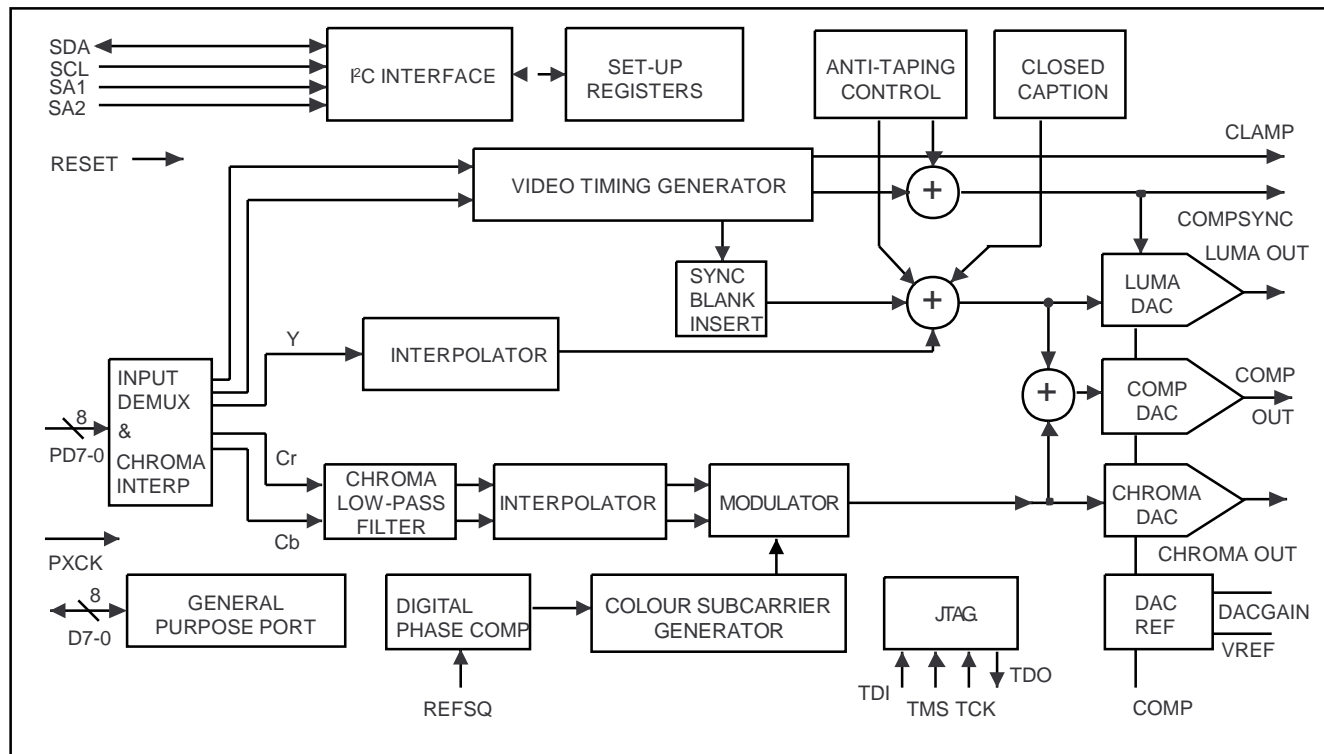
SDA
SCL
SA1
SA2

I$^2$C INTERFACE

SET-UP REGISTERS

ANTI-TAPING CONTROL

CLOSED CAPTION

RESET

VIDEO TIMING GENERATOR

+

CLAMP

COMPSYNC

LUMA OUT

SYNC BLANK INSERT

+

LUMA DAC

Y

INTERPOLATOR

INPUT DEMUX & CHROMA INTERP

8
PD7-0

+

COMP DAC

COMP OUT

Cr

Cb

CHROMA LOW-PASS FILTER

INTERPOLATOR

MODULATOR

CHROMA DAC

CHROMA OUT

PXCK

8
D7-0

GENERAL PURPOSE PORT

DIGITAL PHASE COMP

COLOUR SUBCARRIER GENERATOR

JTAG.

DAC REF

DACGAIN

VREF

REFSQ

TDI

TMS TCK

TDO

COMP